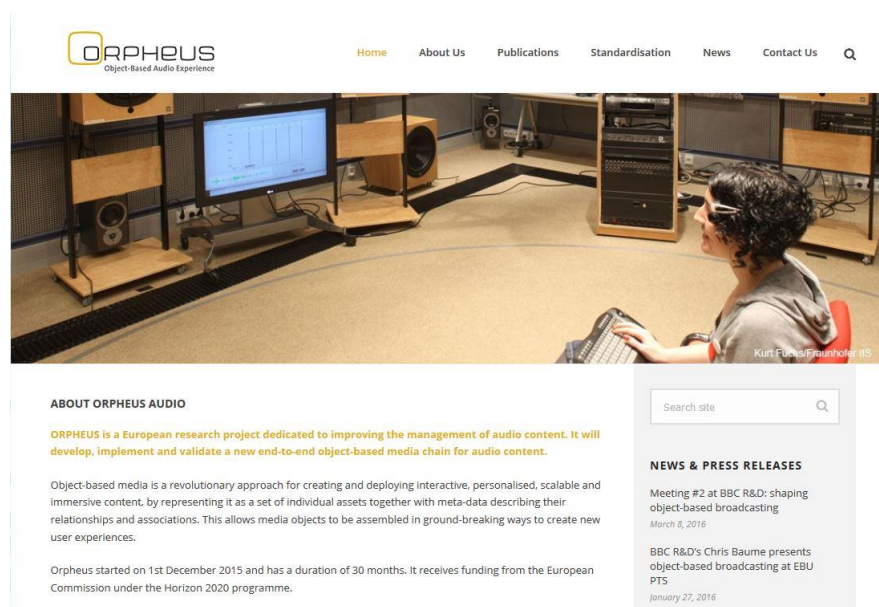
ORPHEUS
Object-Based Audio Experience

Home About Us Publications Standardisation News Contact Us

Kurt Fuchs/Fraunhofer IIS

ABOUT ORPHEUS AUDIO

ORPHEUS is a European research project dedicated to improving the management of audio content. It will develop, implement and validate a new end-to-end object-based media chain for audio content.

Object-based media is a revolutionary approach for creating and deploying interactive, personalised, scalable and immersive content, by representing it as a set of individual assets together with meta-data describing their relationships and associations. This allows media objects to be assembled in ground-breaking ways to create new user experiences.

Orpheus started on 1st December 2015 and has a duration of 30 months. It receives funding from the European Commission under the Horizon 2020 programme.

Search site

NEWS & PRESS RELEASES

Meeting #2 at BBC R&D: shaping object-based broadcasting
March 8, 2016

BBC R&D's Chris Baume presents object-based broadcasting at EBU PTS
January 27, 2016